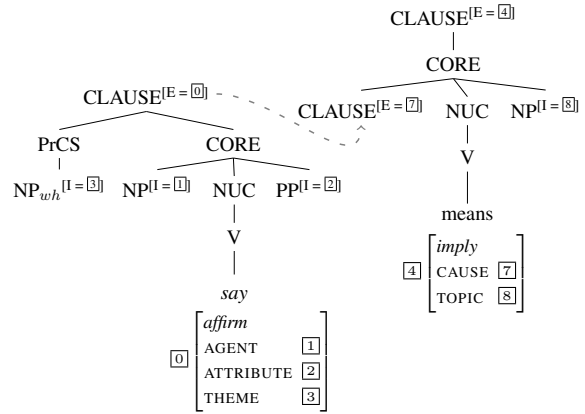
CLAUSE$^{[E = \boxed{4}]}$

CORE

CLAUSE$^{[E = \boxed{0}]}$

CLAUSE$^{[E = \boxed{7}]}$

NUC

NP$^{[I = \boxed{8}]}$

PrCS

CORE

V

NP$_{wh}$$^{[I = \boxed{3}]}$

NP$^{[I = \boxed{1}]}$

NUC

PP$^{[I = \boxed{2}]}$

means

V

$\boxed{4}$ $\begin{bmatrix} \textit{imply} & \\ \text{CAUSE} & \boxed{7} \\ \text{TOPIC} & \boxed{8} \end{bmatrix}$

*say*

$\boxed{0}$ $\begin{bmatrix} \textit{affirm} & \\ \text{AGENT} & \boxed{1} \\ \text{ATTRIBUTE} & \boxed{2} \\ \text{THEME} & \boxed{3} \end{bmatrix}$